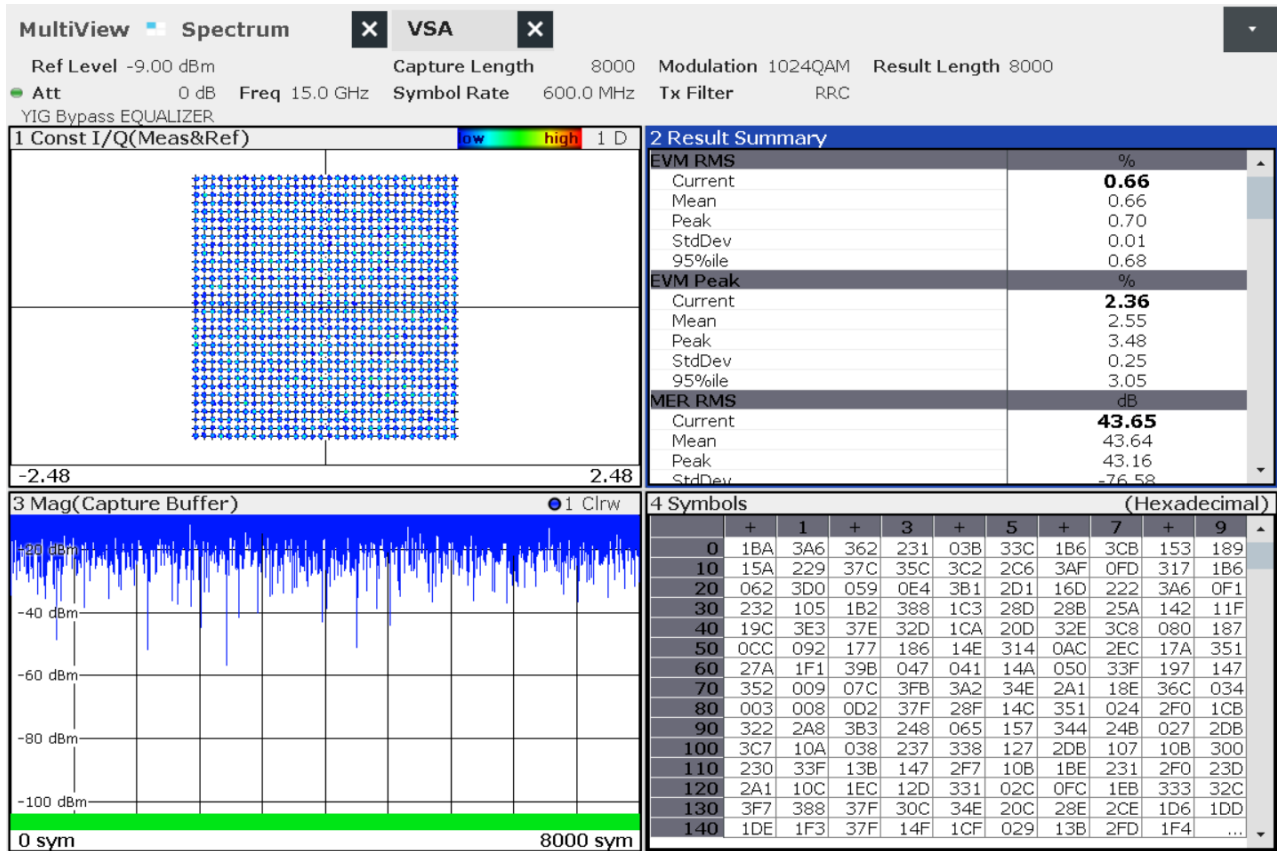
MultiView Spectrum × VSA ×

Ref Level -9.00 dBm Capture Length 8000 Modulation 1024QAM Result Length 8000
Att 0 dB Freq 15.0 GHz Symbol Rate 600.0 MHz Tx Filter RRC
YIG Bypass EQUALIZER

1 Const I/Q(Meas&Ref) low high 1 D

-2.48 2.48

2 Result Summary

| EVM RMS | % |
|---|---|
| Current | **0.66** |
| Mean | 0.66 |
| Peak | 0.70 |
| StdDev | 0.01 |
| 95%ile | 0.68 |
| EVM Peak | % |
| Current | **2.36** |
| Mean | 2.55 |
| Peak | 3.48 |
| StdDev | 0.25 |
| 95%ile | 3.05 |
| MER RMS | dB |
| Current | **43.65** |
| Mean | 43.64 |
| Peak | 43.16 |
| StdDev | -76.58 |

3 Mag(Capture Buffer) 1 Clrw

-20 dBm
-40 dBm
-60 dBm
-80 dBm
-100 dBm

0 sym 8000 sym

4 Symbols (Hexadecimal)

| | + | 1 | + | 3 | + | 5 | + | 7 | + | 9 |
|---|---|---|---|---|---|---|---|---|---|---|
| 0 | 1BA | 3A6 | 362 | 231 | 03B | 33C | 1B6 | 3CB | 153 | 189 |
| 10 | 15A | 229 | 37C | 35C | 3C2 | 2C6 | 3AF | 0FD | 317 | 1B6 |
| 20 | 062 | 3D0 | 059 | 0E4 | 3B1 | 2D1 | 16D | 222 | 3A6 | 0F1 |
| 30 | 232 | 105 | 1B2 | 388 | 1C3 | 28D | 28B | 25A | 142 | 11F |
| 40 | 19C | 3E3 | 37E | 32D | 1CA | 20D | 32E | 3C8 | 080 | 187 |
| 50 | 0CC | 092 | 177 | 186 | 14E | 314 | 0AC | 2EC | 17A | 351 |
| 60 | 27A | 1F1 | 39B | 047 | 041 | 14A | 050 | 33F | 197 | 147 |
| 70 | 352 | 009 | 07C | 3FB | 3A2 | 34E | 2A1 | 18E | 36C | 034 |
| 80 | 003 | 008 | 0D2 | 37F | 28F | 14C | 351 | 024 | 2F0 | 1CB |
| 90 | 322 | 2A8 | 3B3 | 248 | 065 | 157 | 344 | 24B | 027 | 2DB |
| 100 | 3C7 | 10A | 038 | 237 | 338 | 127 | 2DB | 107 | 10B | 300 |
| 110 | 230 | 33F | 13B | 147 | 2F7 | 10B | 1BE | 231 | 2F0 | 23D |
| 120 | 2A1 | 10C | 1EC | 12D | 331 | 02C | 0FC | 1EB | 333 | 32C |
| 130 | 3F7 | 388 | 37F | 30C | 34E | 20C | 28E | 2CE | 1D6 | 1DD |
| 140 | 1DE | 1F3 | 37F | 14F | 1CF | 029 | 13B | 2FD | 1F4 | ... |